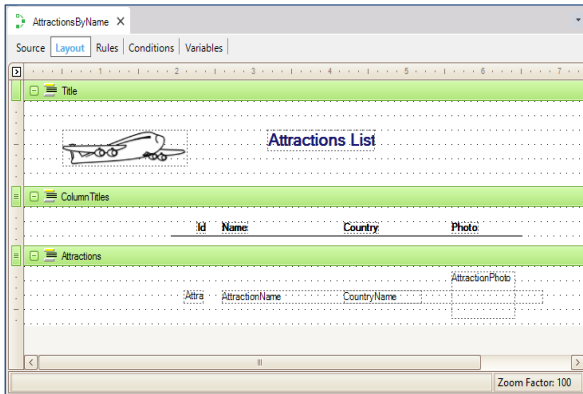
AttractionsByName ✕

Source | Layout | Rules | Conditions | Variables

1 2 3 4 5 6 7

Title

Attractions List

ColumnTitles

Id Name Country Photo

Attractions

AttractionPhoto

Attra AttractionName CountryName

Zoom Factor: 100